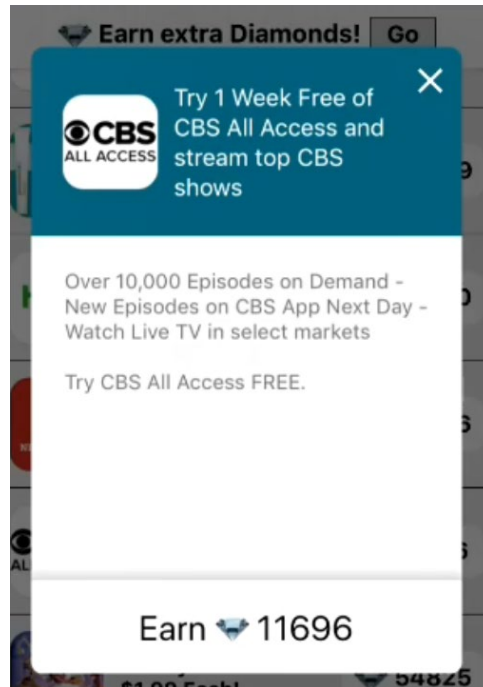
Earn extra Diamonds! Go

CBS ALL ACCESS

Try 1 Week Free of CBS All Access and stream top CBS shows

Over 10,000 Episodes on Demand - New Episodes on CBS App Next Day - Watch Live TV in select markets

Try CBS All Access FREE.

Earn 11696

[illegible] 54825